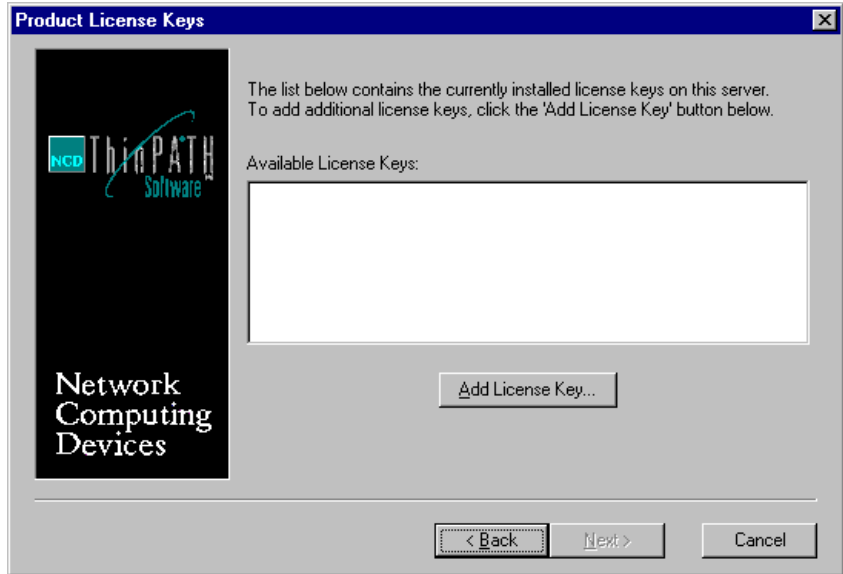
Product License Keys

NCD ThinPATH Software

Network Computing Devices

The list below contains the currently installed license keys on this server. To add additional license keys, click the 'Add License Key' button below.

Available License Keys:

Add License Key...

< Back

Next >

Cancel